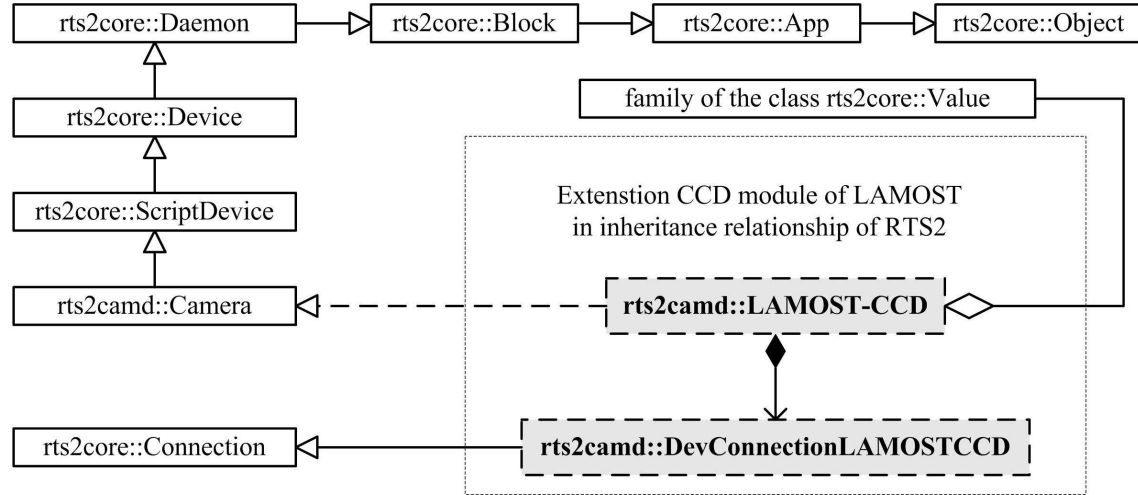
rts2core::Daemon

rts2core::Block

rts2core::App

rts2core::Object

rts2core::Device

family of the class rts2core::Value

rts2core::ScriptDevice

Extenstion CCD module of LAMOST in inheritance relationship of RTS2

rts2camd::Camera

rts2camd::LAMOST-CCD

rts2core::Connection

rts2camd::DevConnectionLAMOSTCCD